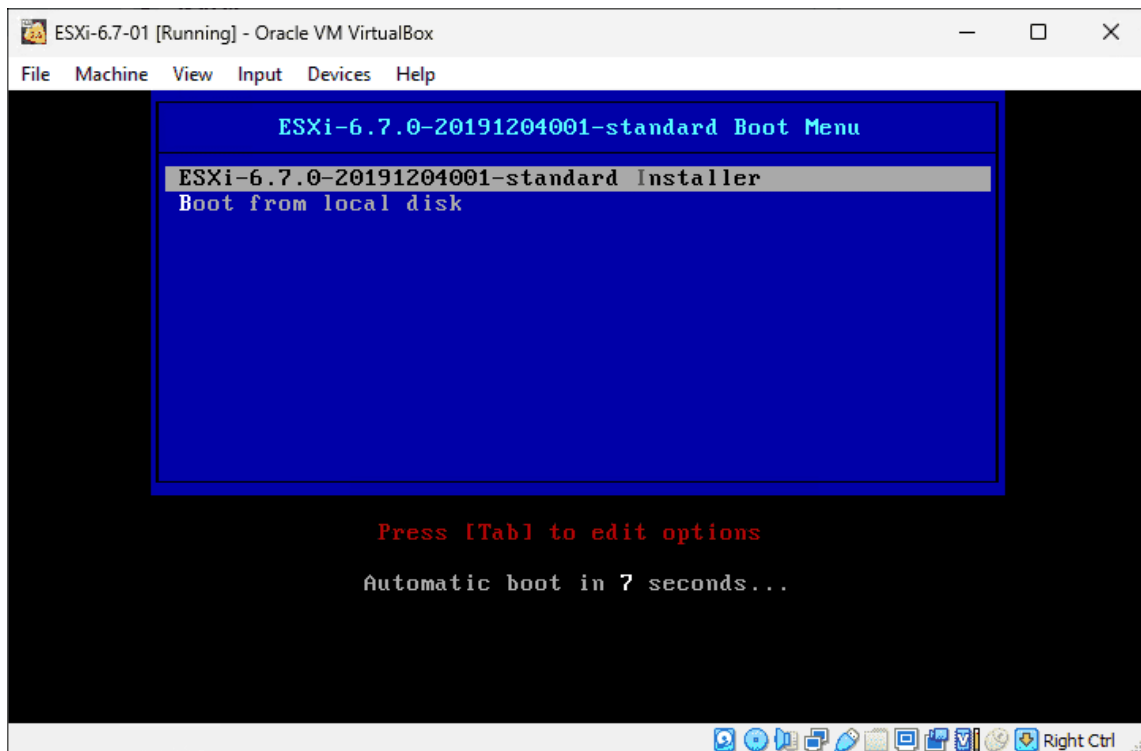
ESXi-6.7-01 [Running] - Oracle VM VirtualBox

File Machine View Input Devices Help

ESXi-6.7.0-20191204001-standard Boot Menu

ESXi-6.7.0-20191204001-standard Installer
Boot from local disk

Press [Tab] to edit options

Automatic boot in 7 seconds...

Right Ctrl